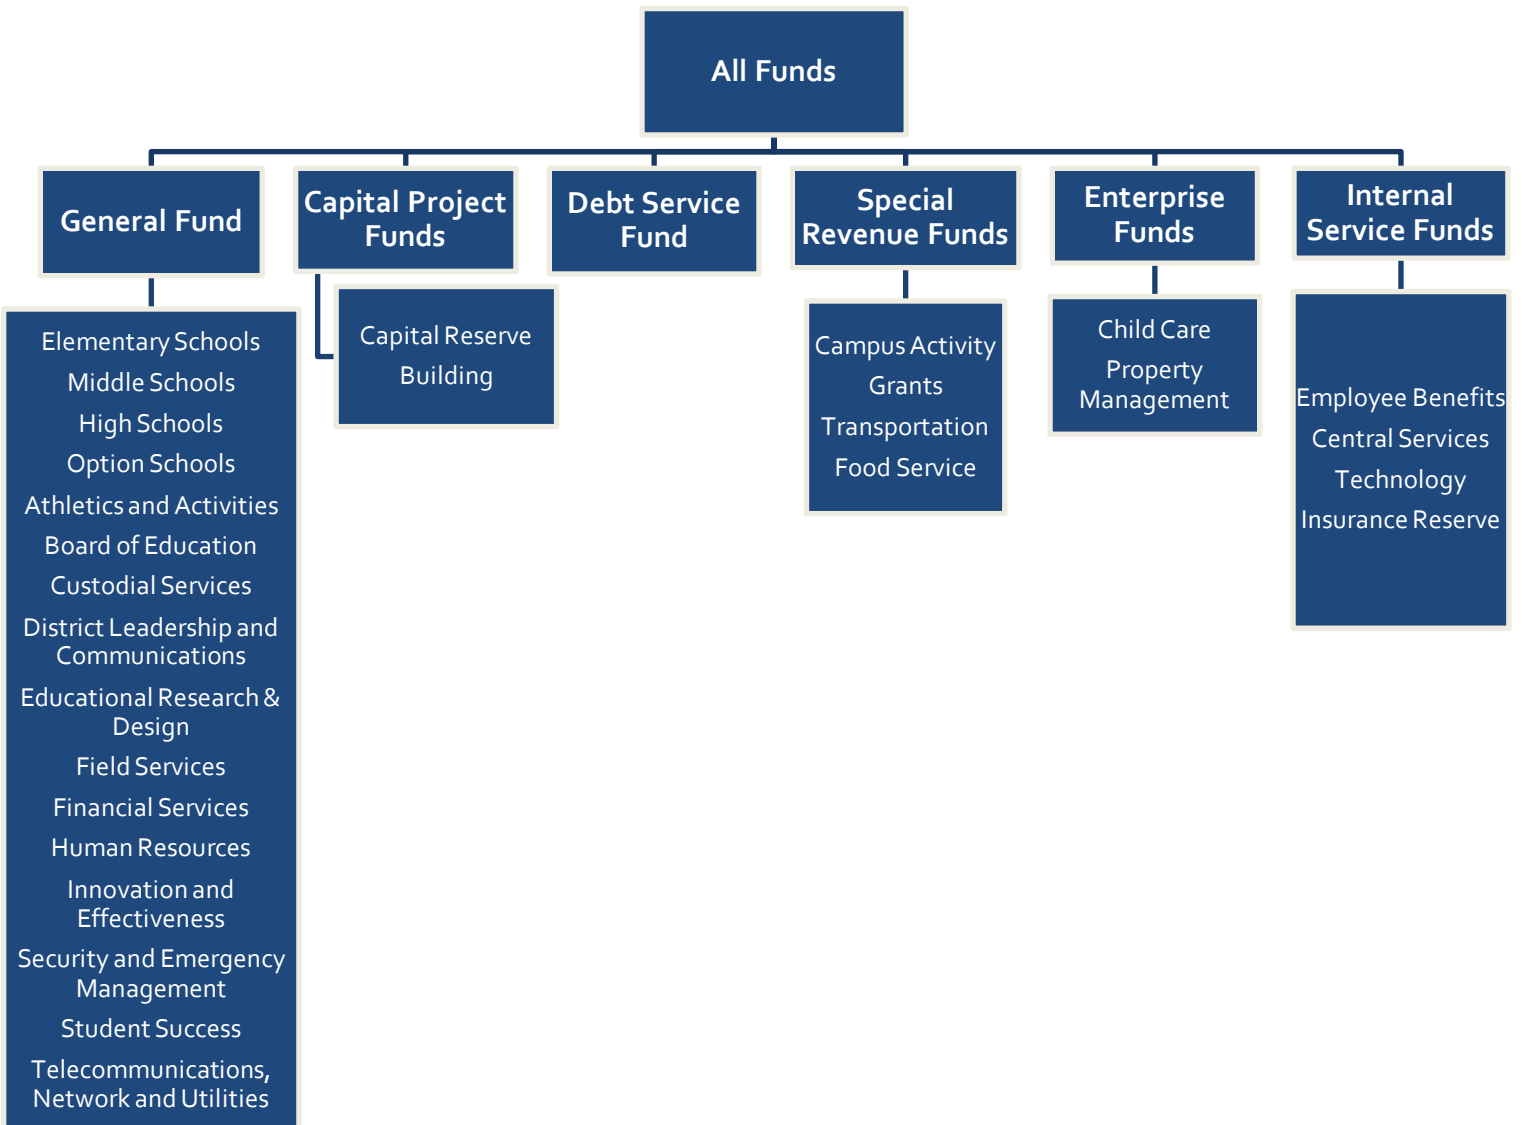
All Funds

General Fund

Elementary Schools
Middle Schools
High Schools
Option Schools
Athletics and Activities
Board of Education
Custodial Services
District Leadership and Communications
Educational Research & Design
Field Services
Financial Services
Human Resources
Innovation and Effectiveness
Security and Emergency Management
Student Success
Telecommunications, Network and Utilities

Capital Project Funds

Capital Reserve
Building

Debt Service Fund

Special Revenue Funds

Campus Activity
Grants
Transportation
Food Service

Enterprise Funds

Child Care
Property Management

Internal Service Funds

Employee Benefits
Central Services
Technology
Insurance Reserve